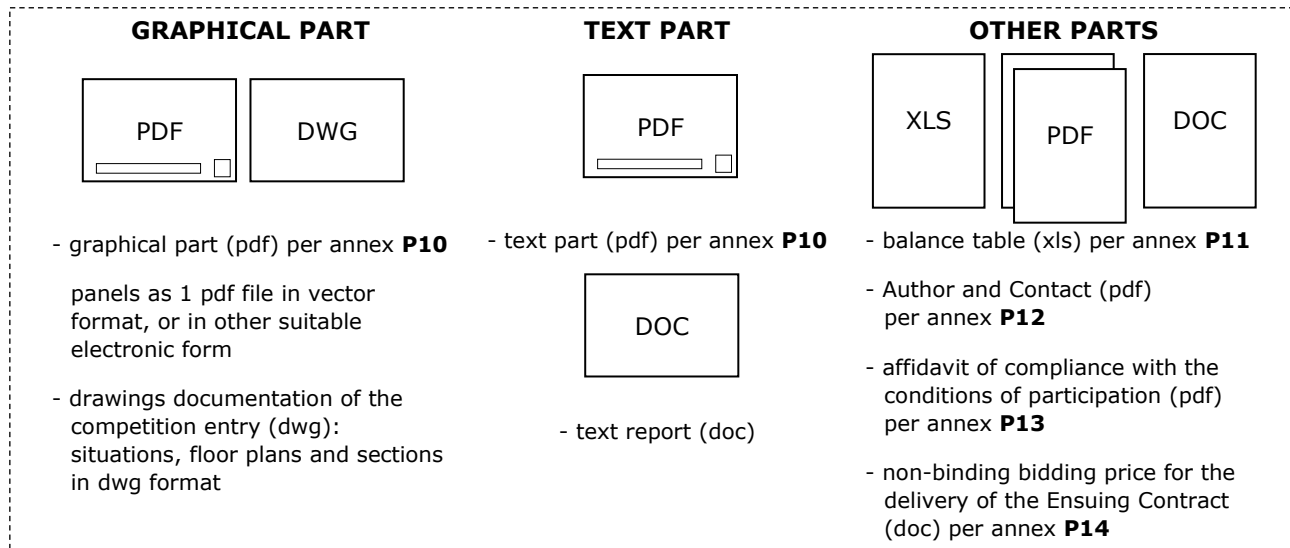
**GRAPHICAL PART**

PDF

DWG

- graphical part (pdf) per annex **P10**

panels as 1 pdf file in vector format, or in other suitable electronic form

- drawings documentation of the competition entry (dwg): situations, floor plans and sections in dwg format

**TEXT PART**

PDF

- text part (pdf) per annex **P10**

DOC

- text report (doc)

**OTHER PARTS**

XLS

PDF

DOC

- balance table (xls) per annex **P11**

- Author and Contact (pdf) per annex **P12**

- affidavit of compliance with the conditions of participation (pdf) per annex **P13**

- non-binding bidding price for the delivery of the Ensuing Contract (doc) per annex **P14**